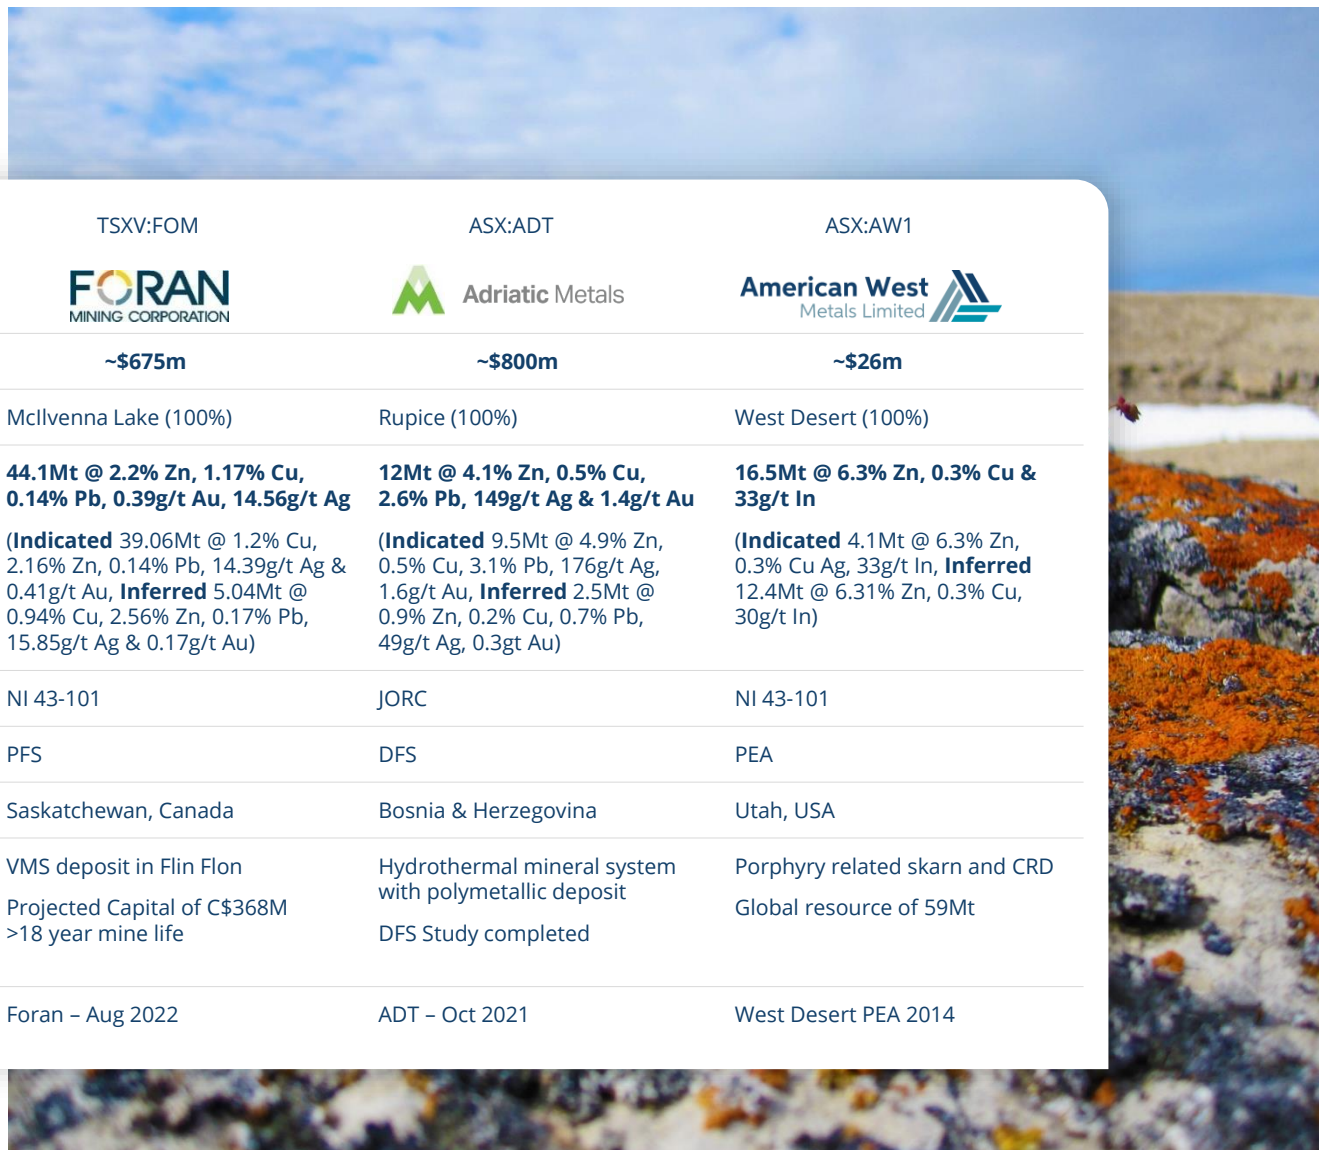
| TSXV:FOM | ASX:ADT | ASX:AW1 |
|---|---|---|
| FORAN MINING CORPORATION | Adriatic Metals | American West Metals Limited |
| ~$675m | ~$800m | ~$26m |
| McIlvenna Lake (100%) | Rupice (100%) | West Desert (100%) |
| **44.1Mt @ 2.2% Zn, 1.17% Cu, 0.14% Pb, 0.39g/t Au, 14.56g/t Ag** (**Indicated** 39.06Mt @ 1.2% Cu, 2.16% Zn, 0.14% Pb, 14.39g/t Ag & 0.41g/t Au, **Inferred** 5.04Mt @ 0.94% Cu, 2.56% Zn, 0.17% Pb, 15.85g/t Ag & 0.17g/t Au) | **12Mt @ 4.1% Zn, 0.5% Cu, 2.6% Pb, 149g/t Ag & 1.4g/t Au** (**Indicated** 9.5Mt @ 4.9% Zn, 0.5% Cu, 3.1% Pb, 176g/t Ag, 1.6g/t Au, **Inferred** 2.5Mt @ 0.9% Zn, 0.2% Cu, 0.7% Pb, 49g/t Ag, 0.3gt Au) | **16.5Mt @ 6.3% Zn, 0.3% Cu & 33g/t In** (**Indicated** 4.1Mt @ 6.3% Zn, 0.3% Cu Ag, 33g/t In, **Inferred** 12.4Mt @ 6.31% Zn, 0.3% Cu, 30g/t In) |
| NI 43-101 | JORC | NI 43-101 |
| PFS | DFS | PEA |
| Saskatchewan, Canada | Bosnia & Herzegovina | Utah, USA |
| VMS deposit in Flin Flon Projected Capital of C$368M >18 year mine life | Hydrothermal mineral system with polymetallic deposit DFS Study completed | Porphyry related skarn and CRD Global resource of 59Mt |
| Foran – Aug 2022 | ADT – Oct 2021 | West Desert PEA 2014 |